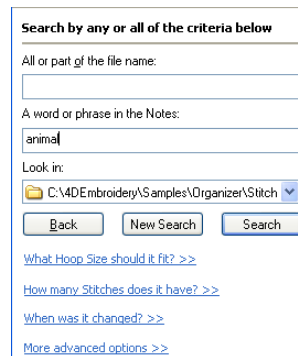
Search by any or all of the criteria below

All or part of the file name:

A word or phrase in the Notes:

animal

Look in:

C:\4DEmbroidery\Samples\Organizer\Stitch

Back

New Search

Search

What Hoop Size should it fit? >>

How many Stitches does it have? >>

When was it changed? >>

More advanced options >>